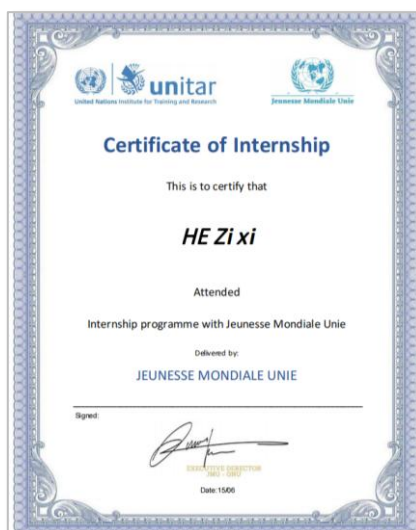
unitar
United Nations Institute for Training and Research

Jeunesse Mondiale Unie

Certificate of Internship

This is to certify that

HE Zi xi

Attended

Internship programme with Jeunesse Mondiale Unie

Delivered by:

JEUNESSE MONDIALE UNIE

Signed:

EXECUTIVE DIRECTOR
JMU - UMU

Date:15/06